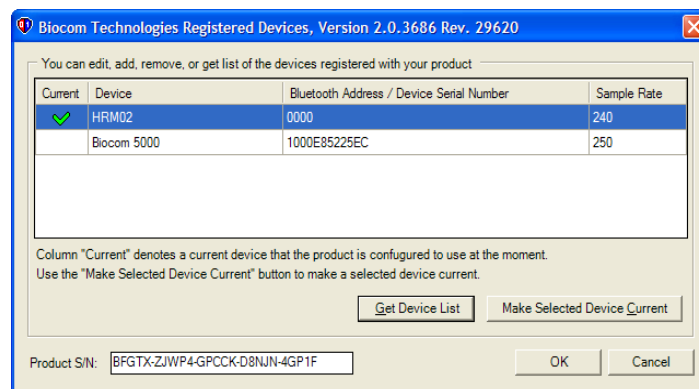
Biocom Technologies Registered Devices, Version 2.0.3686 Rev. 29620

You can edit, add, remove, or get list of the devices registered with your product

| Current | Device | Bluetooth Address / Device Serial Number | Sample Rate |
|---|---|---|---|
| ✓ | HRM02 | 0000 | 240 |
| | Biocom 5000 | 1000E85225EC | 250 |

Column "Current" denotes a current device that the product is confugured to use at the moment.
Use the "Make Selected Device Current" button to make a selected device current.

Get Device List Make Selected Device Current

Product S/N: BFGTX-ZJWP4-GPCCK-D8NJN-4GP1F

OK Cancel